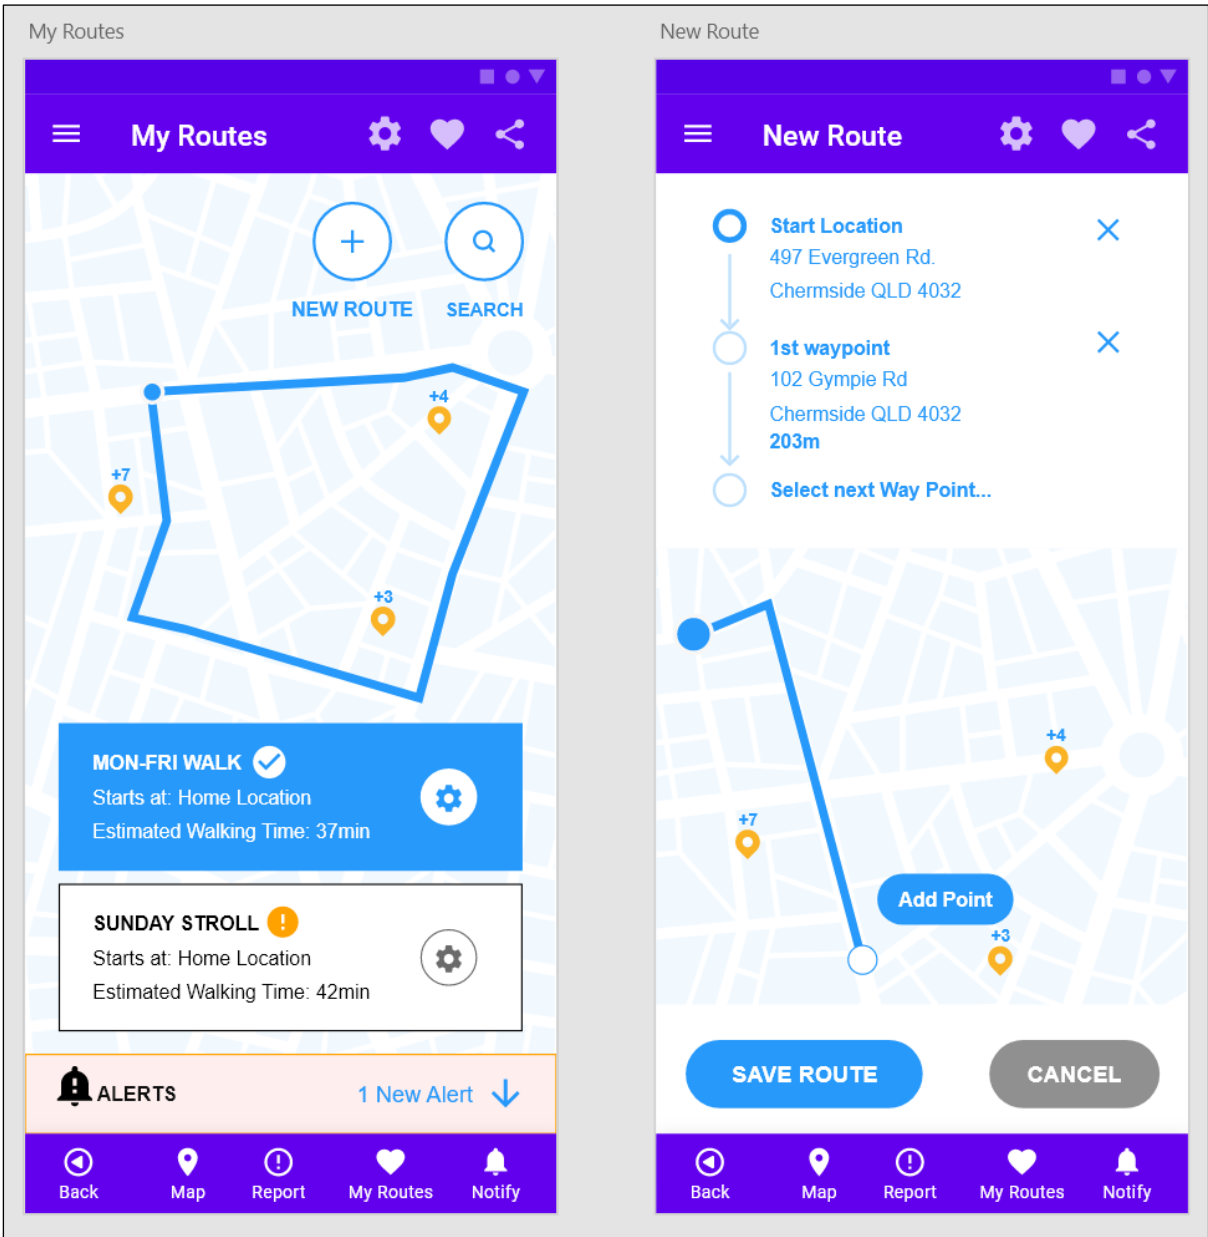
My Routes

My Routes

NEW ROUTE

SEARCH

+4

+7

+3

MON-FRI WALK

Starts at: Home Location

Estimated Walking Time: 37min

SUNDAY STROLL !

Starts at: Home Location

Estimated Walking Time: 42min

ALERTS

1 New Alert

Back Map Report My Routes Notify

New Route

New Route

Start Location

497 Evergreen Rd.

Chermside QLD 4032

1st waypoint

102 Gympie Rd

Chermside QLD 4032

203m

Select next Way Point...

+4

+7

Add Point

+3

SAVE ROUTE

CANCEL

Back Map Report My Routes Notify